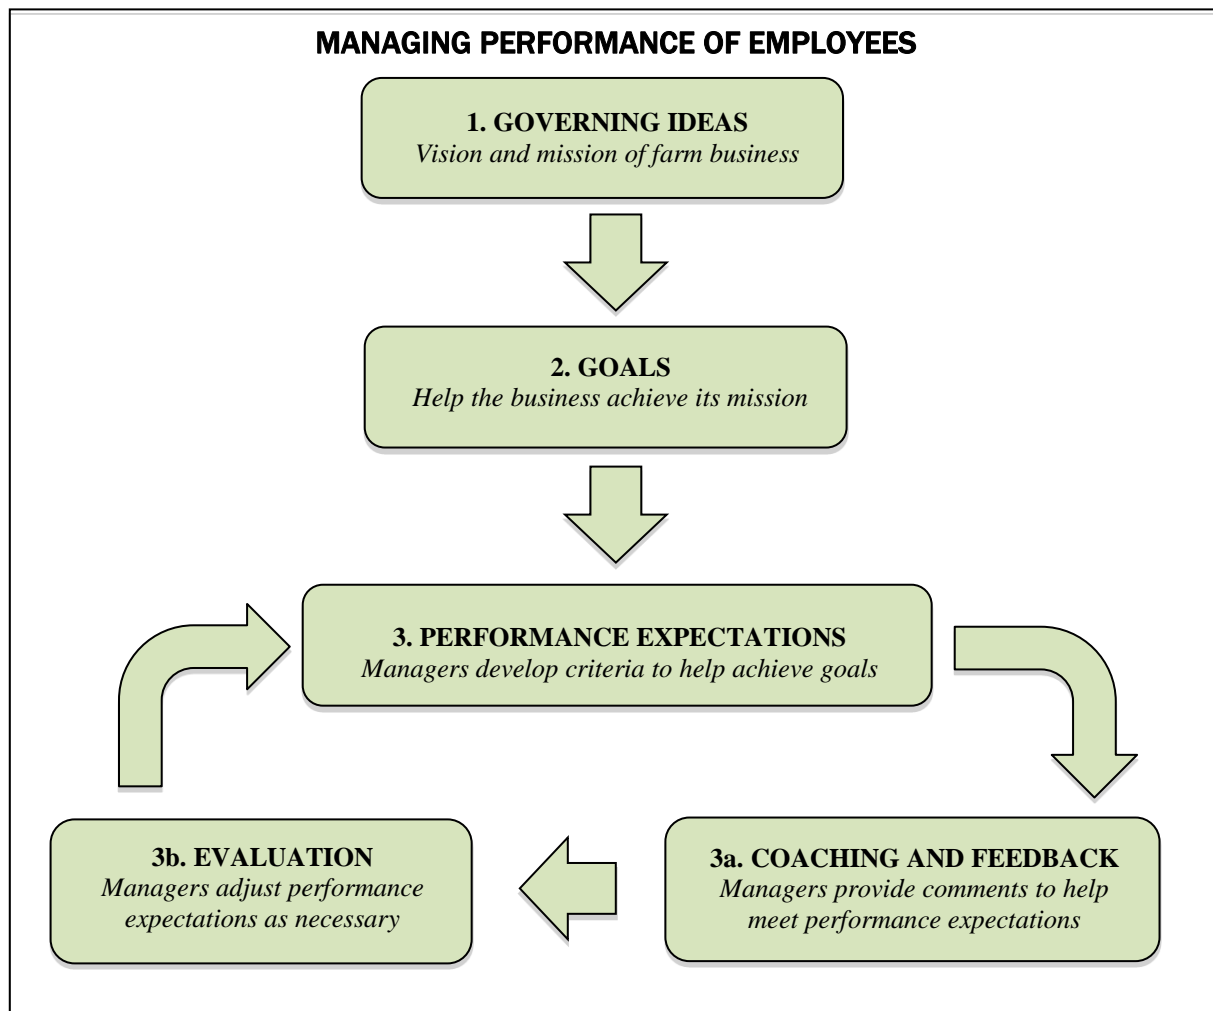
MANAGING PERFORMANCE OF EMPLOYEES

1. GOVERNING IDEAS
Vision and mission of farm business

2. GOALS
Help the business achieve its mission

3. PERFORMANCE EXPECTATIONS
Managers develop criteria to help achieve goals

3b. EVALUATION
Managers adjust performance expectations as necessary

3a. COACHING AND FEEDBACK
Managers provide comments to help meet performance expectations